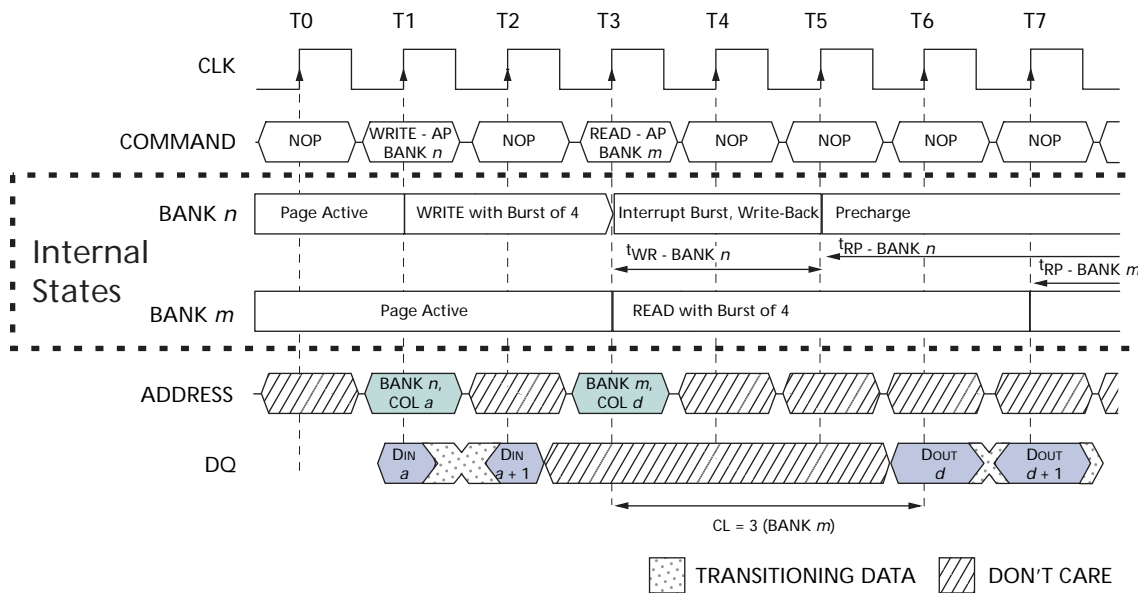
T0 T1 T2 T3 T4 T5 T6 T7

CLK

COMMAND NOP WRITE - AP BANK $n$ NOP READ - AP BANK $m$ NOP NOP NOP NOP

BANK $n$ Page Active WRITE with Burst of 4 Interrupt Burst, Write-Back Precharge

Internal States

$t_{WR}$ - BANK $n$

$t_{RP}$ - BANK $n$

$t_{RP}$ - BANK $m$

BANK $m$ Page Active READ with Burst of 4

ADDRESS BANK $n$, COL $a$ BANK $m$, COL $d$

DQ DIN $a$ DIN $a + 1$ DOUT $d$ DOUT $d + 1$

CL = 3 (BANK $m$)

TRANSITIONING DATA DON'T CARE